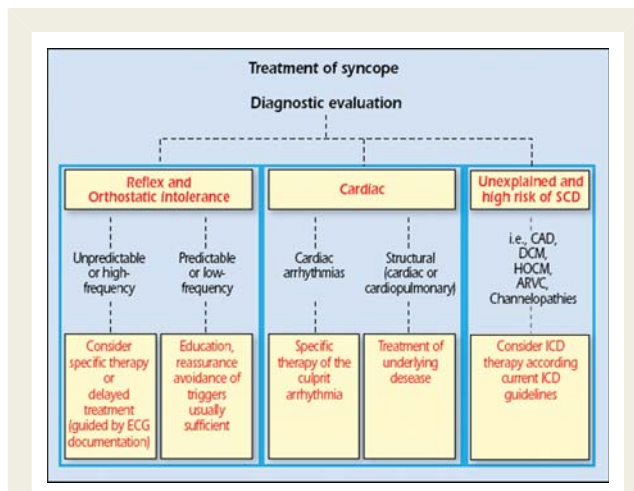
Treatment of syncope

Diagnostic evaluation

Reflex and Orthostatic intolerance

Cardiac

Unexplained and high risk of SCD

Unpredictable or high-frequency

Predictable or low-frequency

Cardiac arrhythmias

Structural (cardiac or cardiopulmonary)

i.e., CAD, DCM, HOCM, ARVC, Channelopathies

Consider specific therapy or delayed treatment (guided by ECG documentation)

Education, reassurance avoidance of triggers usually sufficient

Specific therapy of the culprit arrhythmia

Treatment of underlying disease

Consider ICD therapy according current ICD guidelines